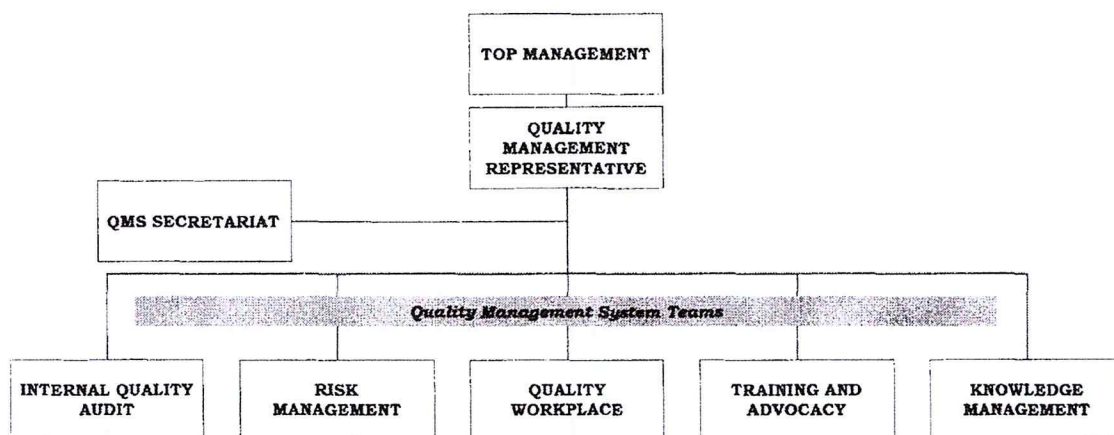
TOP MANAGEMENT

QUALITY MANAGEMENT REPRESENTATIVE

QMS SECRETARIAT

Quality Management System Teams

INTERNAL QUALITY AUDIT

RISK MANAGEMENT

QUALITY WORKPLACE

TRAINING AND ADVOCACY

KNOWLEDGE MANAGEMENT